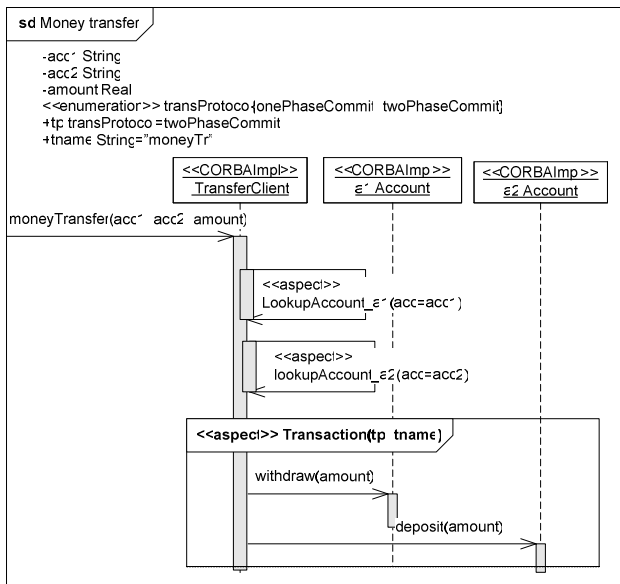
sd Money transfer

-acc1 String
-acc2 String
-amount Real
<<enumeration>> transProtocol{onePhaseCommit, twoPhaseCommit}
+tp transProtocol=twoPhaseCommit
+tname String="moneyTr"

<<CORBAImpl>>
TransferClient

<<CORBAImpl>>
a1 Account

<<CORBAImpl>>
a2 Account

moneyTransfer(acc1, acc2, amount)

<<aspect>>
LookupAccount_a1(acc=acc1)

<<aspect>>
lookupAccount_a2(acc=acc2)

<<aspect>> Transaction(tp, tname)

withdraw(amount)

deposit(amount)